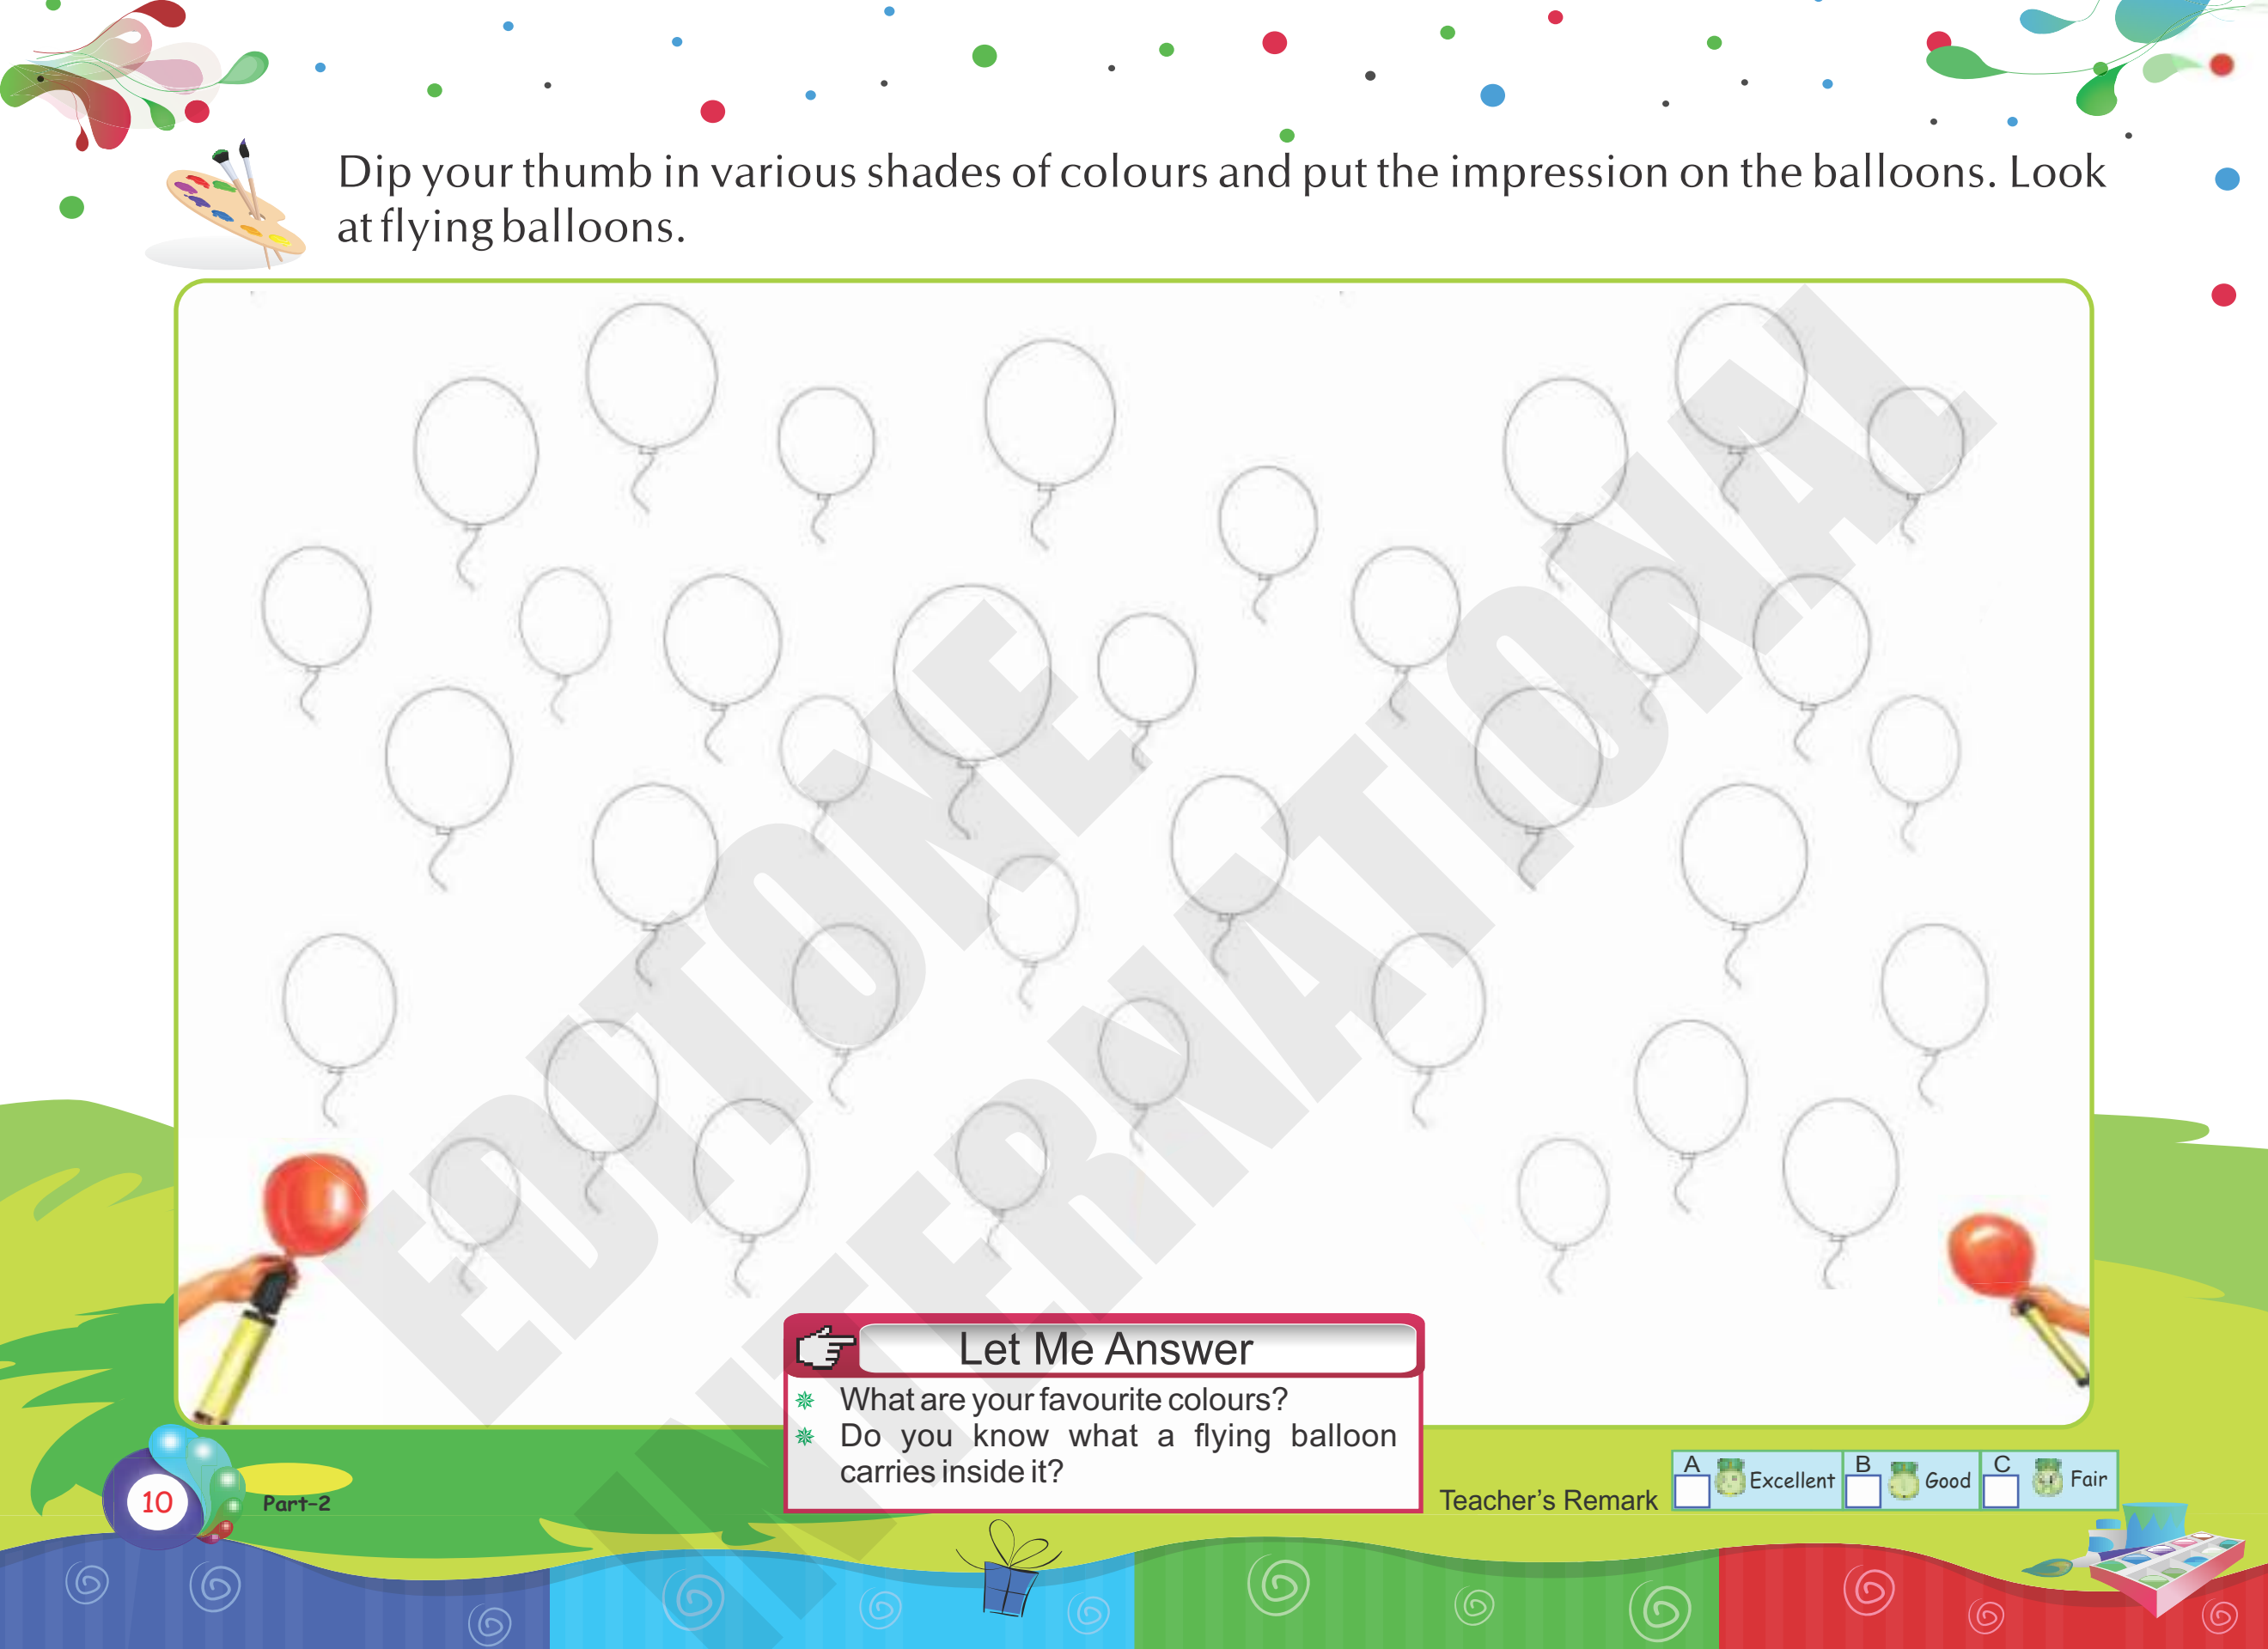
Dip your thumb in various shades of colours and put the impression on the balloons. Look at flying balloons.

EDITONE INTERNATIONAL

Let Me Answer

What are your favourite colours?

Do you know what a flying balloon carries inside it?

Teacher's Remark

| A | Excellent | B | Good | C | Fair |
|---|---|---|---|---|---|

10

Part-2